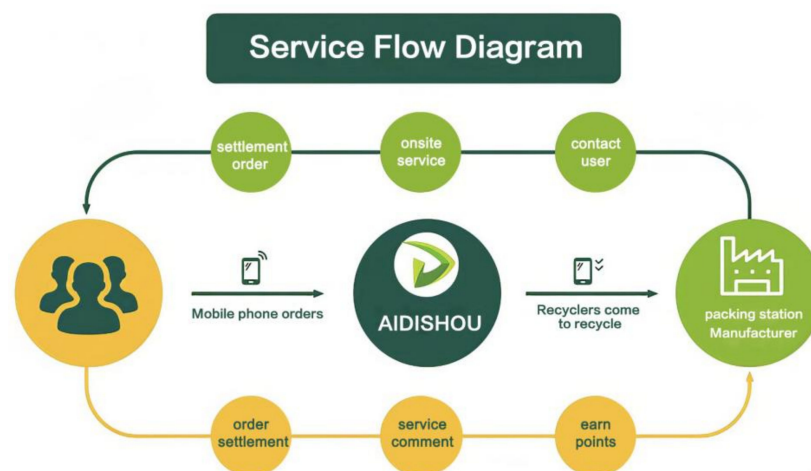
Service Flow Diagram

settlement order

onsite service

contact user

Mobile phone orders

AIDISHOU

Recyclers come to recycle

packing station Manufacturer

order settlement

service comment

earn points